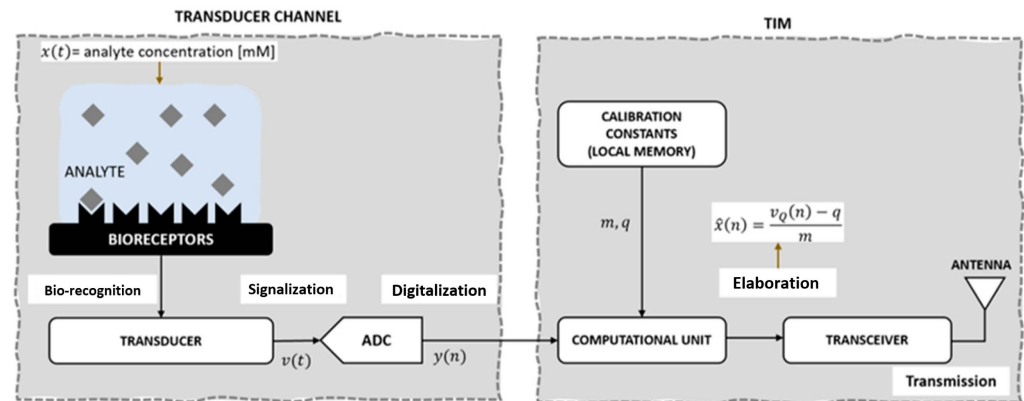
TRANSDUCER CHANNEL

$x(t)$= analyte concentration [mM]

ANALYTE

BIORECEPTORS

Bio-recognition

Signalization

Digitalization

TRANSDUCER

$v(t)$

ADC

$y(n)$

TIM

CALIBRATION CONSTANTS (LOCAL MEMORY)

$m, q$

$\hat{x}(n) = \frac{v_Q(n) - q}{m}$

Elaboration

ANTENNA

COMPUTATIONAL UNIT

TRANSCEIVER

Transmission